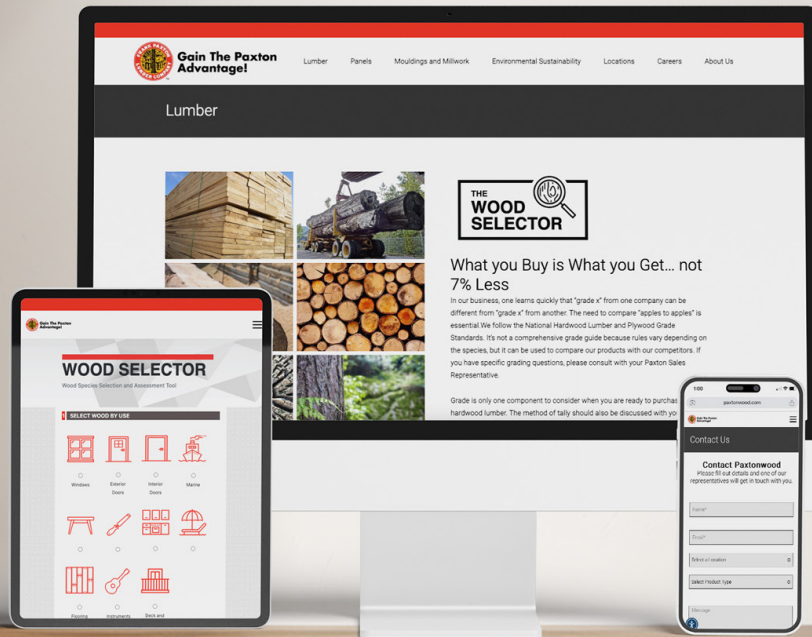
Gain The Paxton Advantage!

Lumber Panels Mouldings and Millwork Environmental Sustainability Locations Careers About Us

Lumber

THE WOOD SELECTOR

What you Buy is What you Get… not 7% Less

In our business, one learns quickly that "grade x" from one company can be different from "grade x" from another. The need to compare "apples to apples" is essential.We follow the National Hardwood Lumber and Plywood Grade Standards. It's not a comprehensive grade guide because rules vary depending on the species, but it can be used to compare our products with our competitors. If you have specific grading questions, please consult with your Paxton Sales Representative.

Grade is only one component to consider when you are ready to purchas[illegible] hardwood lumber. The method of tally should also be discussed with yo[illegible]

Gain The Paxton Advantage!

WOOD SELECTOR

Wood Species Selection and Assessment Tool

SELECT WOOD BY USE

Windows

Exterior Doors

Interior Doors

Marine

Flooring

Instruments

Deck and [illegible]

1:00

paxtonwood.com

Gain The Paxton Advantage!

Contact Us

Contact Paxtonwood

Please fill out details and one of our representatives will get in touch with you.

Name*

Email*

Select a Location

Select Product Type

Message